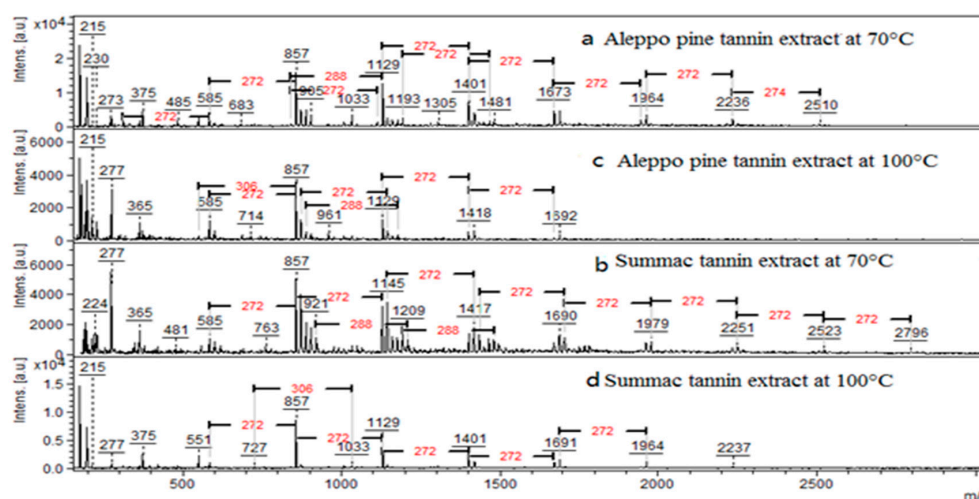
x10⁴
Intens. [a.u.]
2
1
0
215
230
273
375
485
585
683
857
905
1033
1129
1193
1305
1401
1481
1673
1964
2236
2510
272
272
288
272
272
272
272
272
272
274
a Aleppo pine tannin extract at 70°C

Intens. [a.u.]
6000
4000
2000
0
215
277
365
585
714
857
961
1129
1418
1692
306
272
272
288
272
272
c Aleppo pine tannin extract at 100°C

Intens. [a.u.]
6000
4000
2000
0
277
224
365
481
585
763
857
921
1145
1209
1417
1690
1979
2251
2523
2796
272
272
288
272
288
272
272
272
272
272
b Summac tannin extract at 70°C

x10⁴
Intens. [a.u.]
1.5
1.0
0.5
0.0
215
277
375
551
727
857
1033
1129
1401
1691
1964
2237
306
272
272
272
272
272
d Summac tannin extract at 100°C

500
1000
1500
2000
2500
m